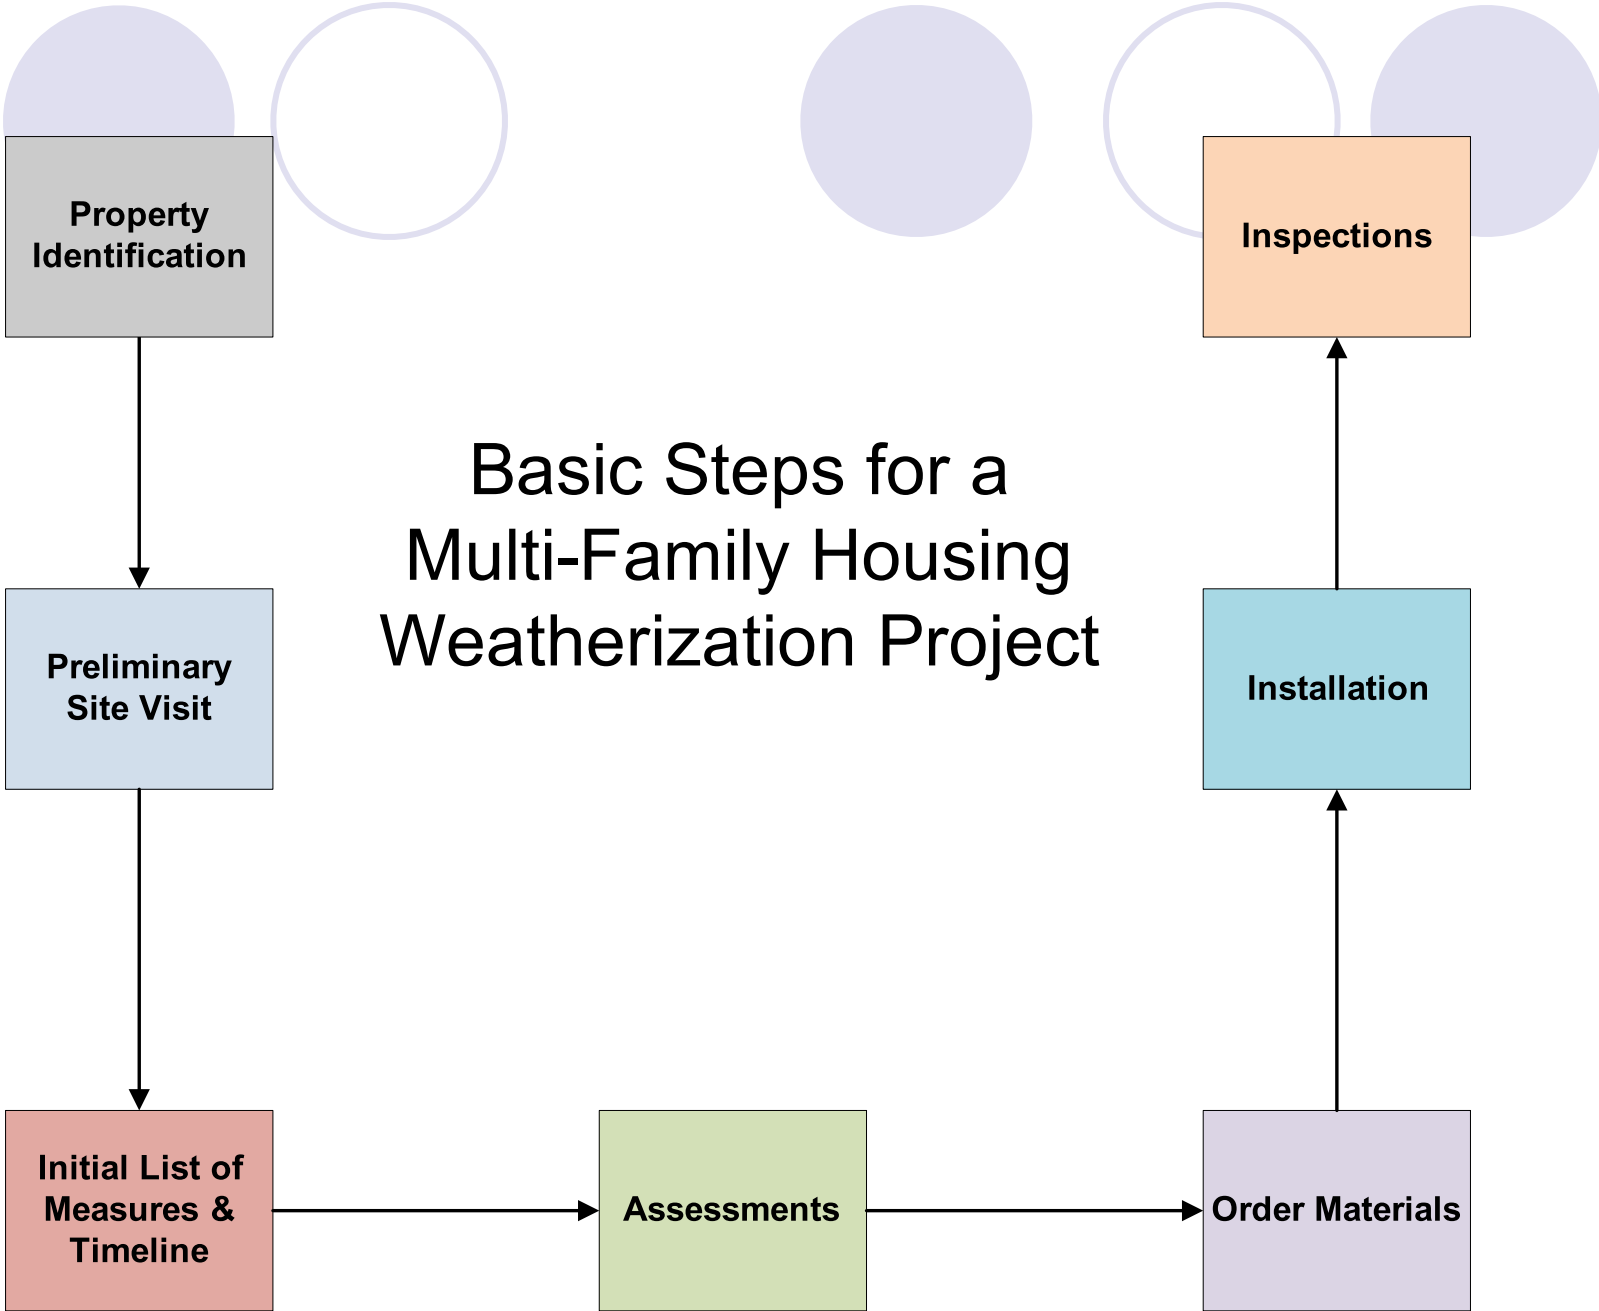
Property Identification

Inspections

Basic Steps for a Multi-Family Housing Weatherization Project

Preliminary Site Visit

Installation

Initial List of Measures & Timeline

Assessments

Order Materials